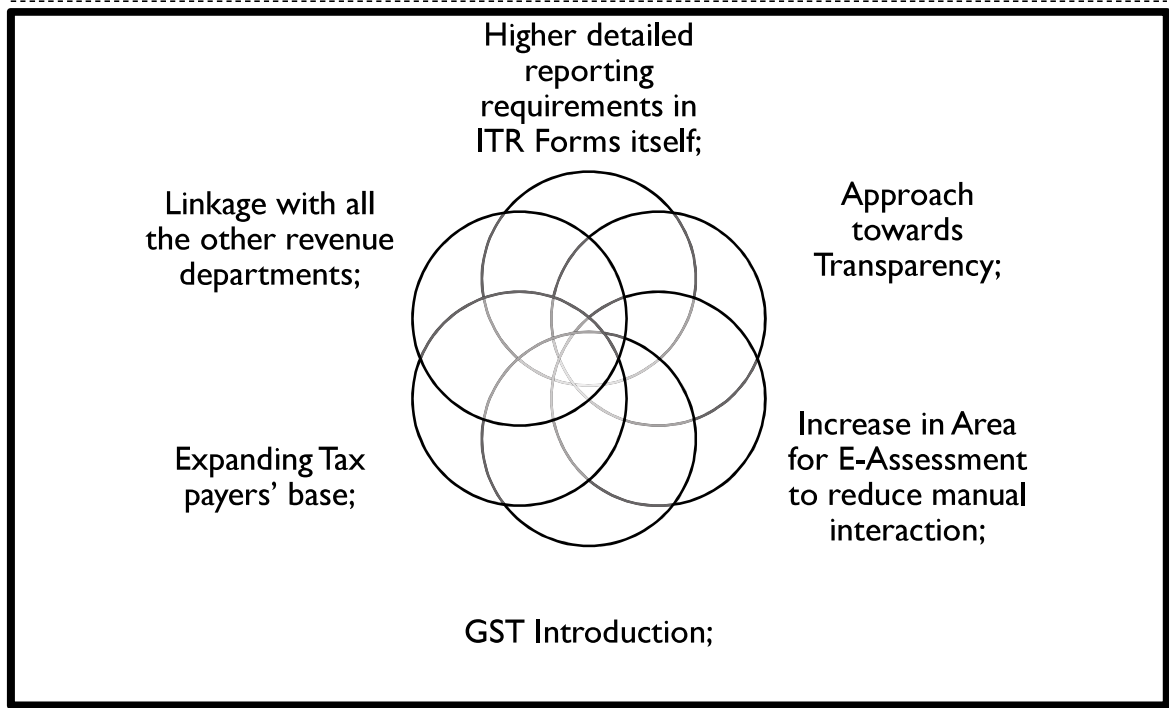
Higher detailed reporting requirements in ITR Forms itself;

Approach towards Transparency;

Increase in Area for E-Assessment to reduce manual interaction;

GST Introduction;

Expanding Tax payers' base;

Linkage with all the other revenue departments;